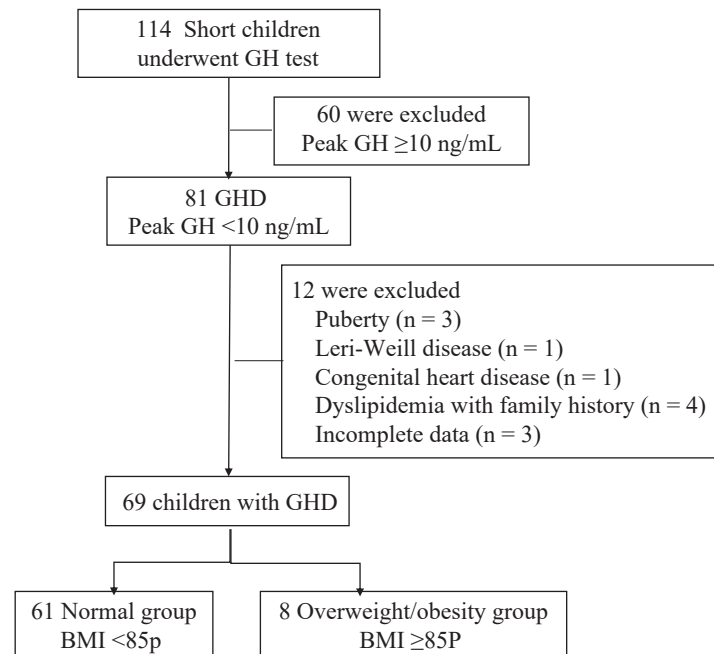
114 Short children underwent GH test

60 were excluded
Peak GH ≥10 ng/mL

81 GHD
Peak GH <10 ng/mL

12 were excluded
Puberty (n = 3)
Leri-Weill disease (n = 1)
Congenital heart disease (n = 1)
Dyslipidemia with family history (n = 4)
Incomplete data (n = 3)

69 children with GHD

61 Normal group
BMI <85p

8 Overweight/obesity group
BMI ≥85P